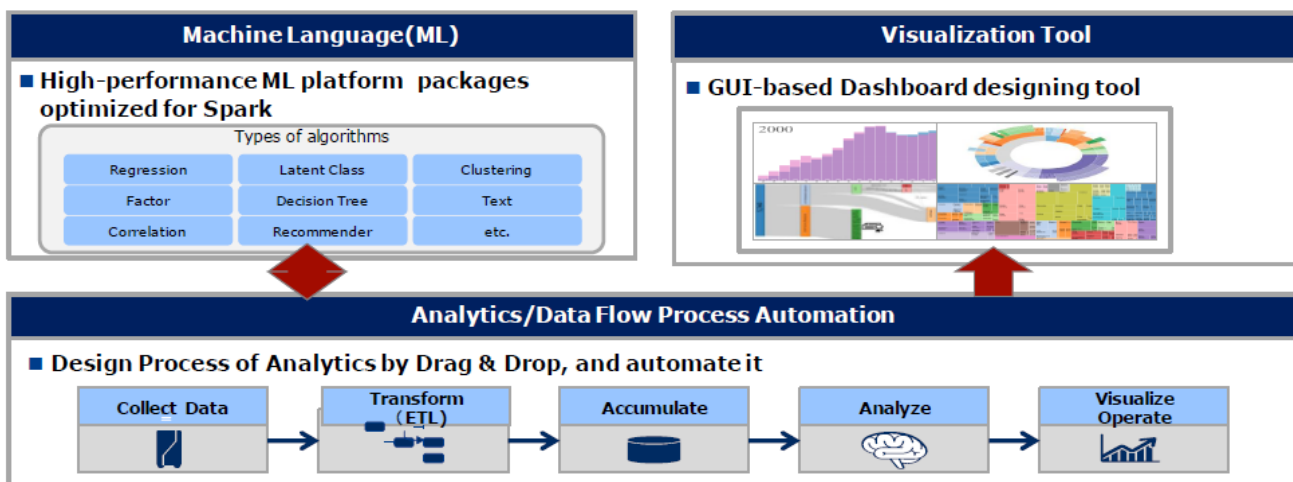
Machine Language(ML)

■ High-performance ML platform packages optimized for Spark

Types of algorithms

| Regression | Latent Class | Clustering |
|---|---|---|
| Factor | Decision Tree | Text |
| Correlation | Recommender | etc. |

Visualization Tool

■ GUI-based Dashboard designing tool

2000

Analytics/Data Flow Process Automation

■ Design Process of Analytics by Drag & Drop, and automate it

Collect Data

Transform (ETL)

Accumulate

Analyze

Visualize Operate